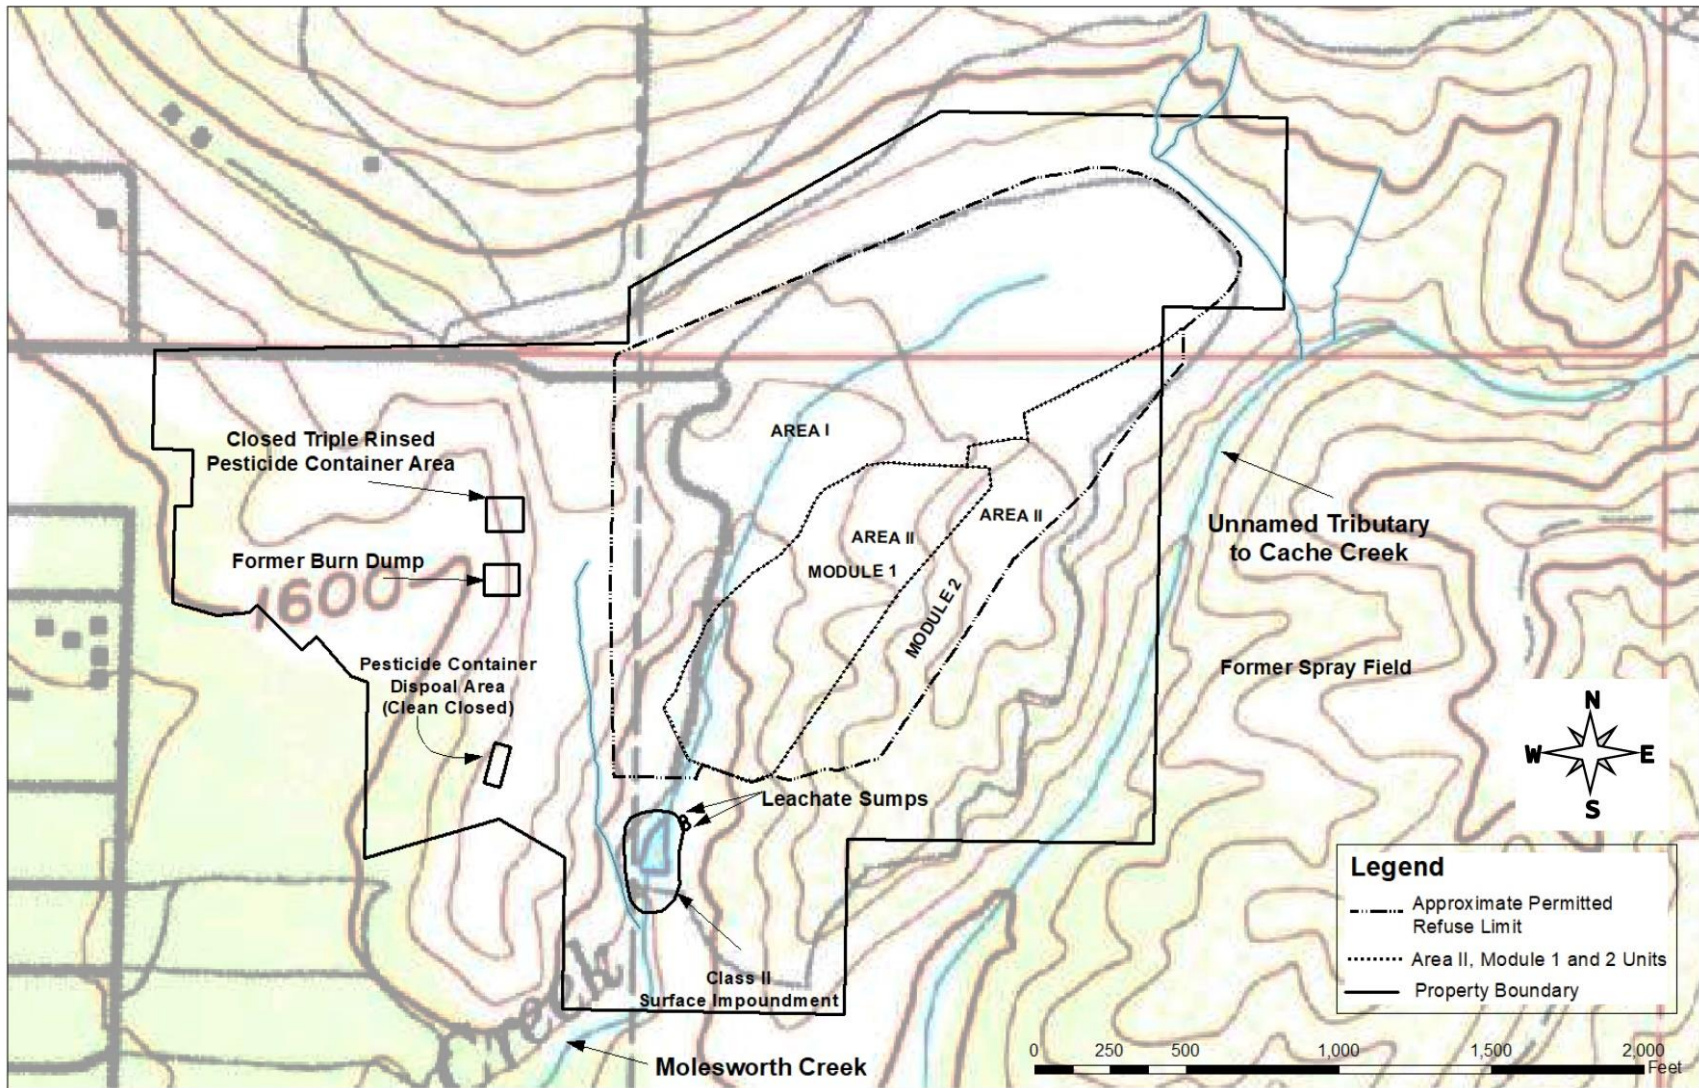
Closed Triple Rinsed Pesticide Container Area

Former Burn Dump

1600

Pesticide Container Dispoal Area (Clean Closed)

AREA I

AREA II

MODULE 1

AREA II

MODULE 2

Unnamed Tributary to Cache Creek

Former Spray Field

N
W E
S

Leachate Sumps

Class II Surface Impoundment

Creek

Molesworth Creek

Legend
Approximate Permitted Refuse Limit
Area II, Module 1 and 2 Units
Property Boundary

0 250 500 1,000 1,500 2,000 Feet